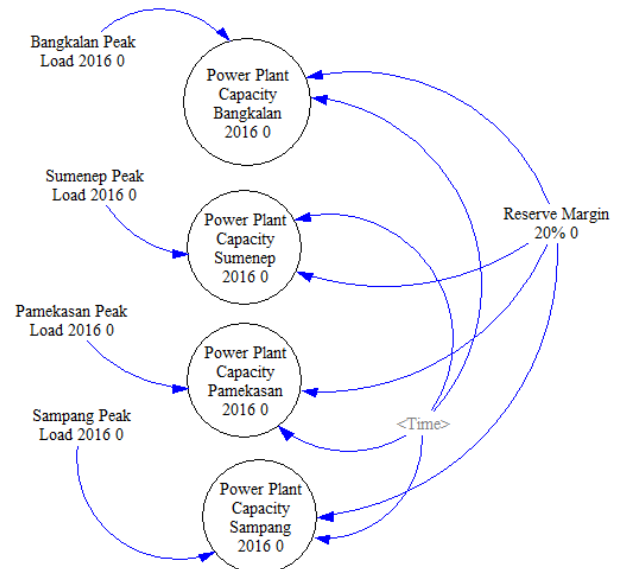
Bangkalan Peak Load 2016 0

Power Plant Capacity Bangkalan 2016 0

Sumenep Peak Load 2016 0

Power Plant Capacity Sumenep 2016 0

Reserve Margin 20% 0

Pamekasan Peak Load 2016 0

Power Plant Capacity Pamekasan 2016 0

Sampang Peak Load 2016 0

<Time>

Power Plant Capacity Sampang 2016 0